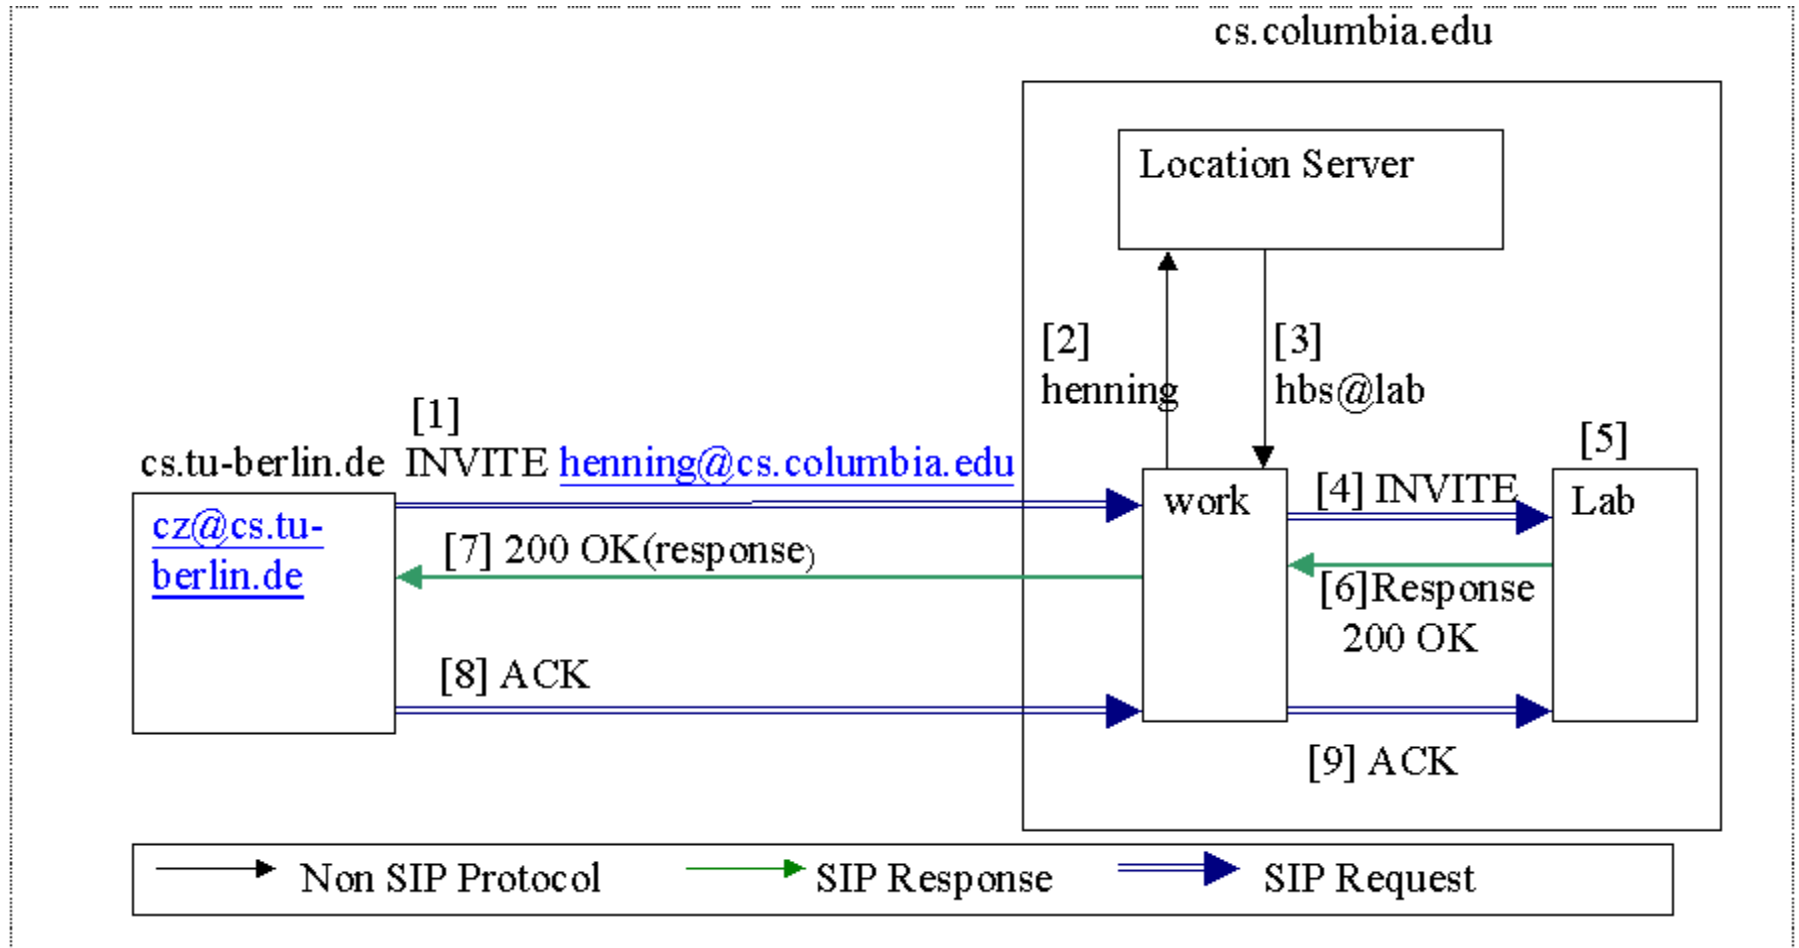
cs.columbia.edu

Location Server

[2] henning

[3] hbs@lab

[1]

cs.tu-berlin.de INVITE henning@cs.columbia.edu

[5]

work

[4] INVITE

Lab

cz@cs.tu-berlin.de

[7] 200 OK(response)

[6]Response 200 OK

[8] ACK

[9] ACK

Non SIP Protocol SIP Response SIP Request